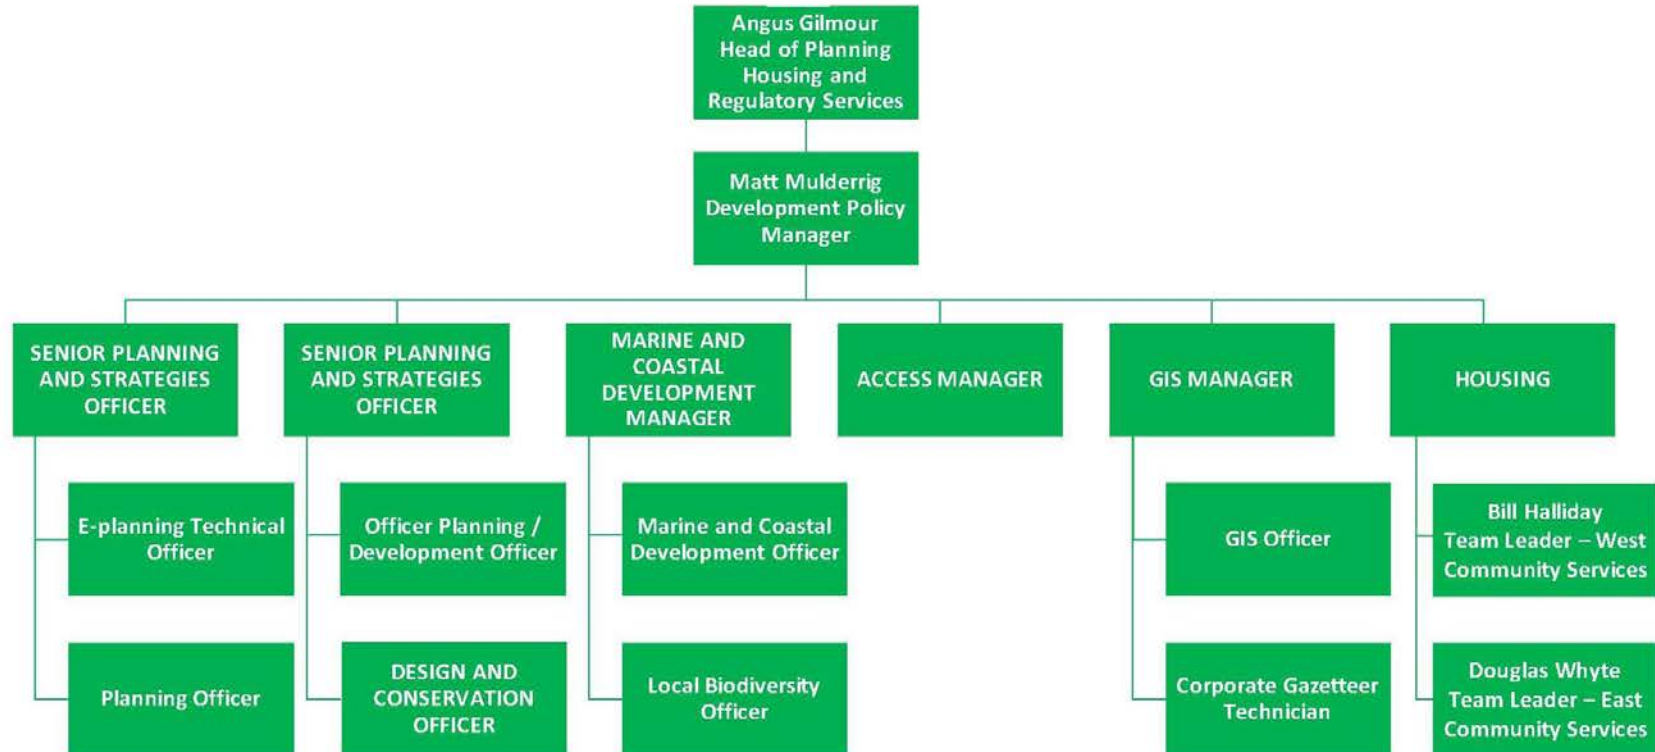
Angus Gilmour
Head of Planning Housing and Regulatory Services

Matt Mulderrig
Development Policy Manager

SENIOR PLANNING AND STRATEGIES OFFICER

E-planning Technical Officer

Planning Officer

SENIOR PLANNING AND STRATEGIES OFFICER

Officer Planning / Development Officer

DESIGN AND CONSERVATION OFFICER

MARINE AND COASTAL DEVELOPMENT MANAGER

Marine and Coastal Development Officer

Local Biodiversity Officer

ACCESS MANAGER

GIS MANAGER

GIS Officer

Corporate Gazetteer Technician

HOUSING

Bill Halliday
Team Leader – West Community Services

Douglas Whyte
Team Leader – East Community Services